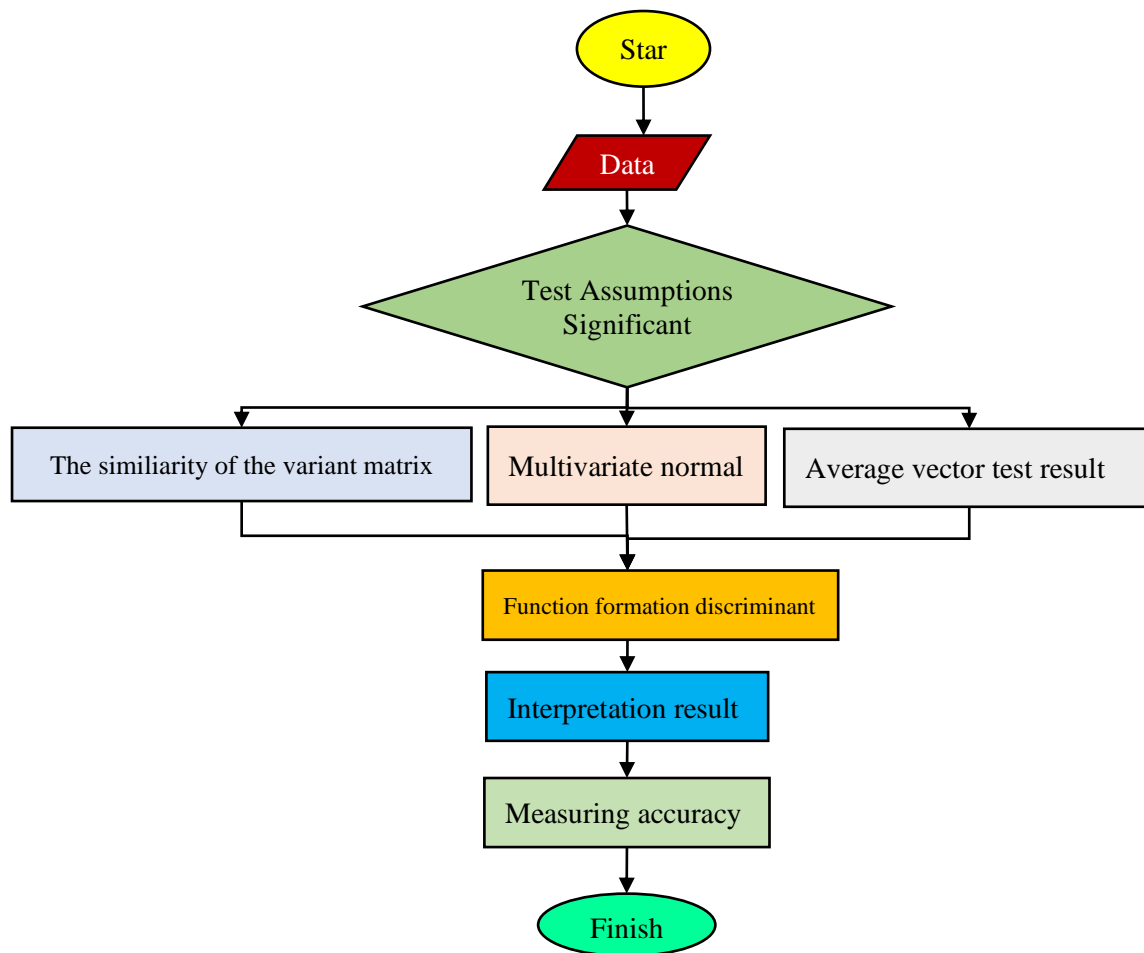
Star

Data

Test Assumptions Significant

The similiarity of the variant matrix

Multivariate normal

Average vector test result

Function formation discriminant

Interpretation result

Measuring accuracy

Finish